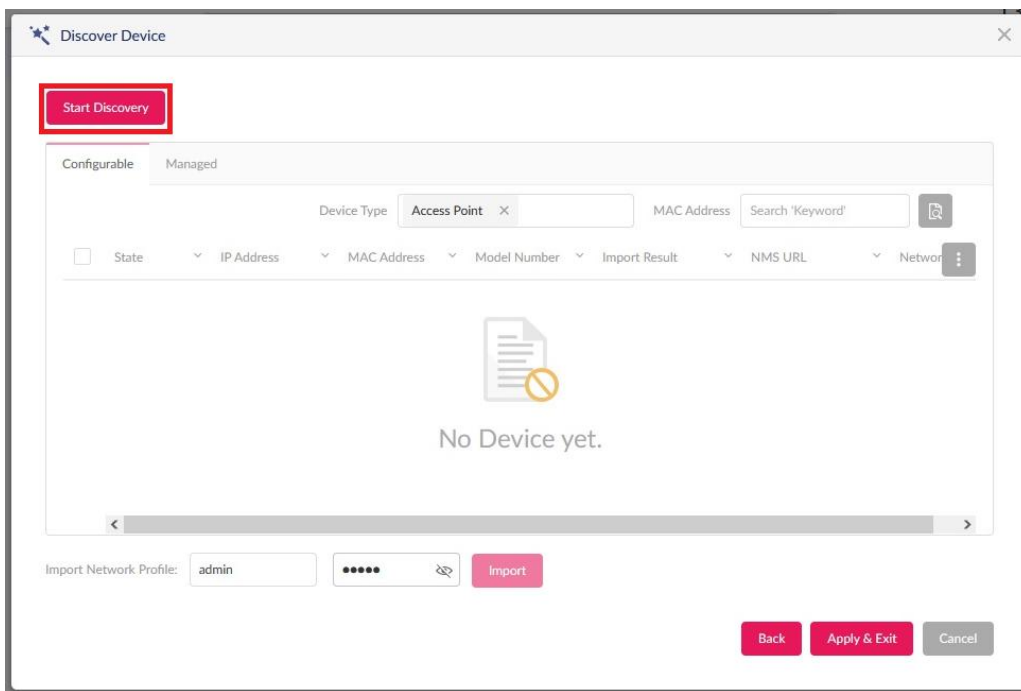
Discover Device

Start Discovery

Configurable Managed

Device Type Access Point ×

MAC Address Search 'Keyword'

| State | IP Address | MAC Address | Model Number | Import Result | NMS URL | Networ |
|---|---|---|---|---|---|---|

No Device yet.

Import Network Profile: admin ••••• Import

Back Apply & Exit Cancel